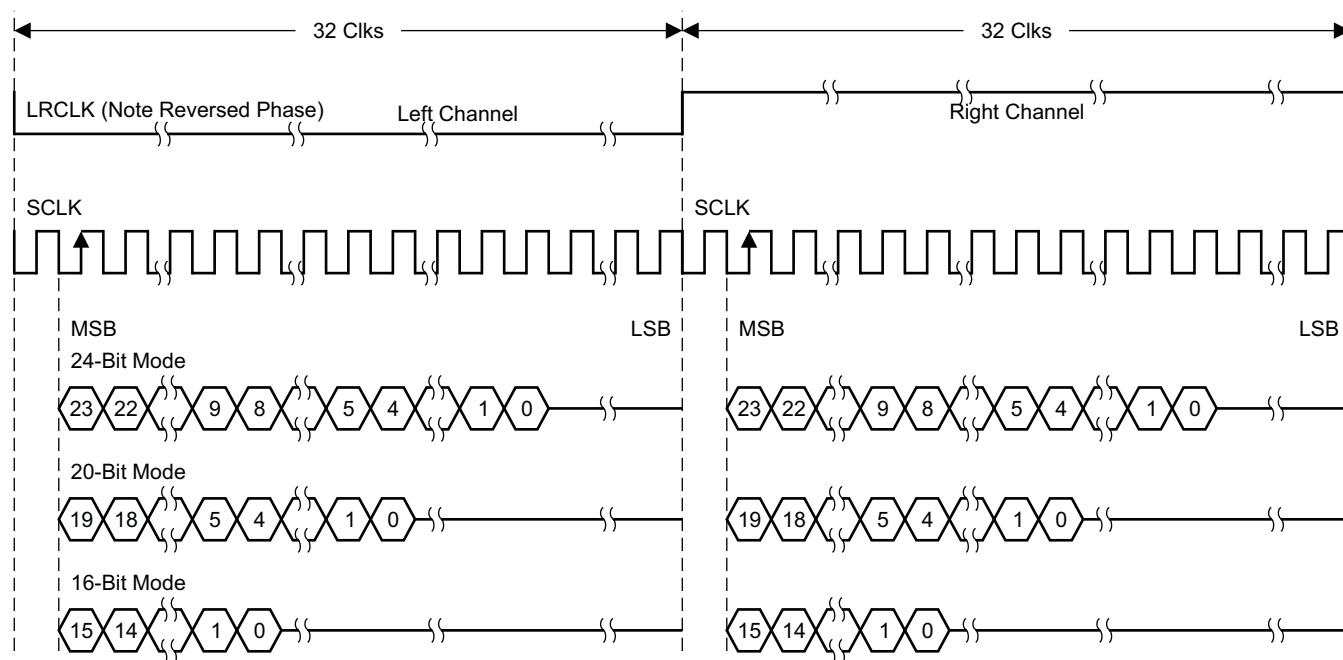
32 Clks

32 Clks

LRCLK (Note Reversed Phase)

Left Channel

Right Channel

SCLK

SCLK

MSB

LSB

MSB

LSB

24-Bit Mode

23 22 9 8 5 4 1 0

23 22 9 8 5 4 1 0

20-Bit Mode

19 18 5 4 1 0

19 18 5 4 1 0

16-Bit Mode

15 14 1 0

15 14 1 0